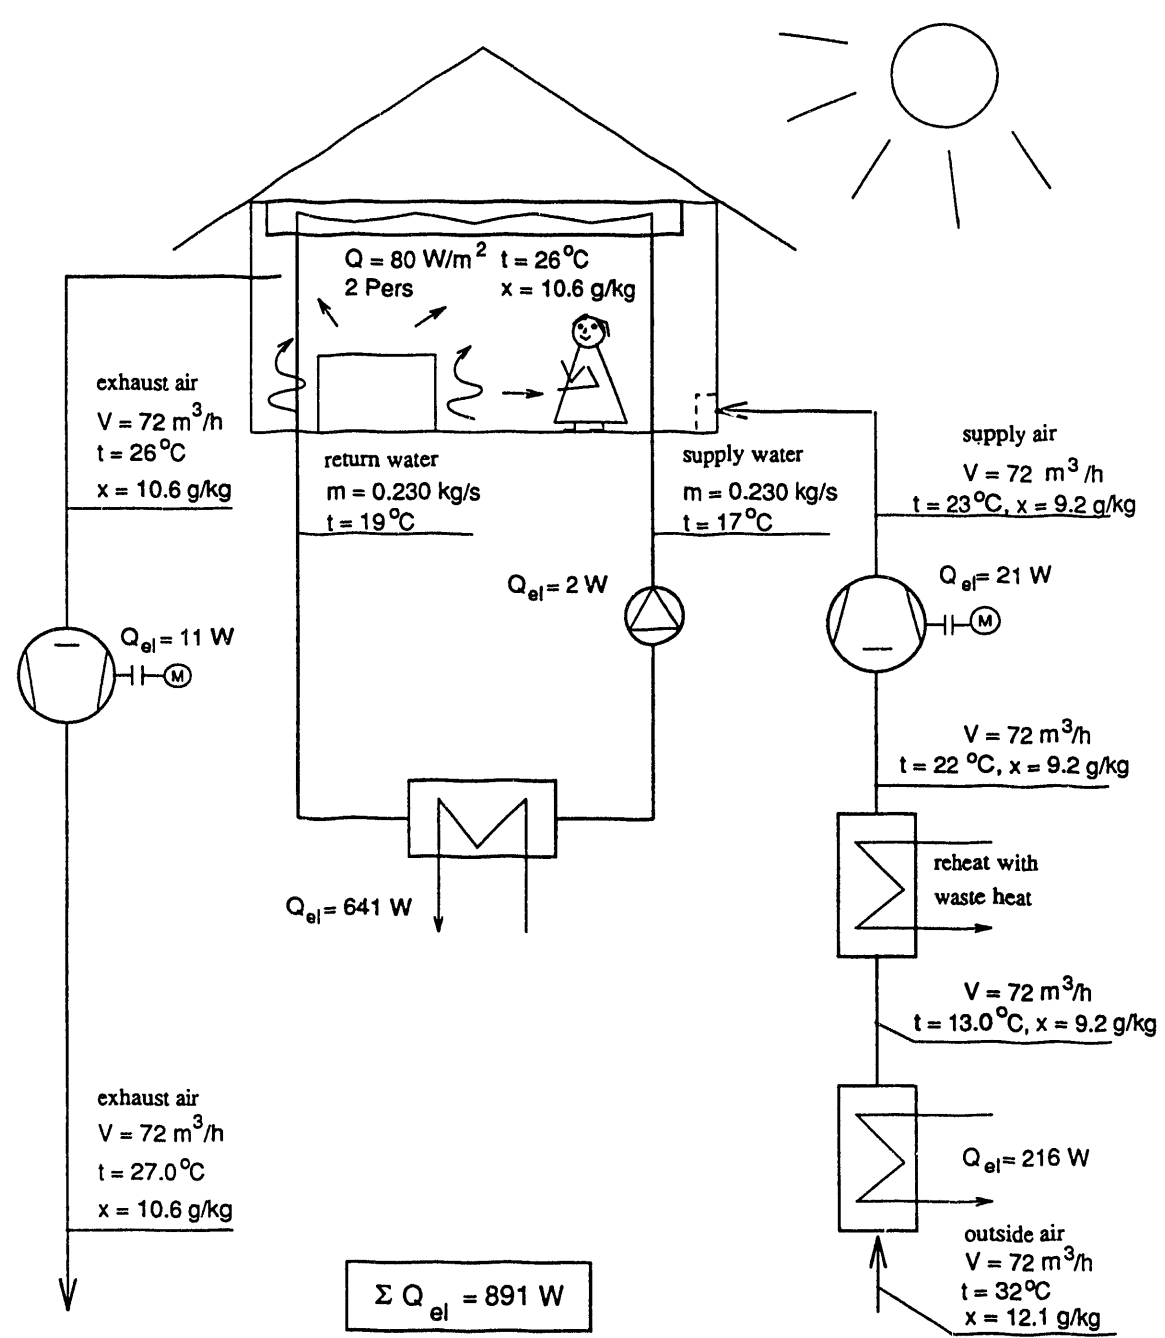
Q = 80 W/m$^2$
2 Pers
t = 26°C
x = 10.6 g/kg

exhaust air
V = 72 m$^3$/h
t = 26°C
x = 10.6 g/kg

return water
m = 0.230 kg/s
t = 19°C

supply water
m = 0.230 kg/s
t = 17°C

supply air
V = 72 m$^3$/h
t = 23°C, x = 9.2 g/kg

$Q_{el}$ = 2 W

$Q_{el}$ = 21 W

M

$Q_{el}$ = 11 W

M

V = 72 m$^3$/h
t = 22 °C, x = 9.2 g/kg

reheat with waste heat

$Q_{el}$ = 641 W

V = 72 m$^3$/h
t = 13.0°C, x = 9.2 g/kg

exhaust air
V = 72 m$^3$/h
t = 27.0°C
x = 10.6 g/kg

$Q_{el}$ = 216 W

outside air
V = 72 m$^3$/h
t = 32°C
x = 12.1 g/kg

$\Sigma Q_{el}$ = 891 W